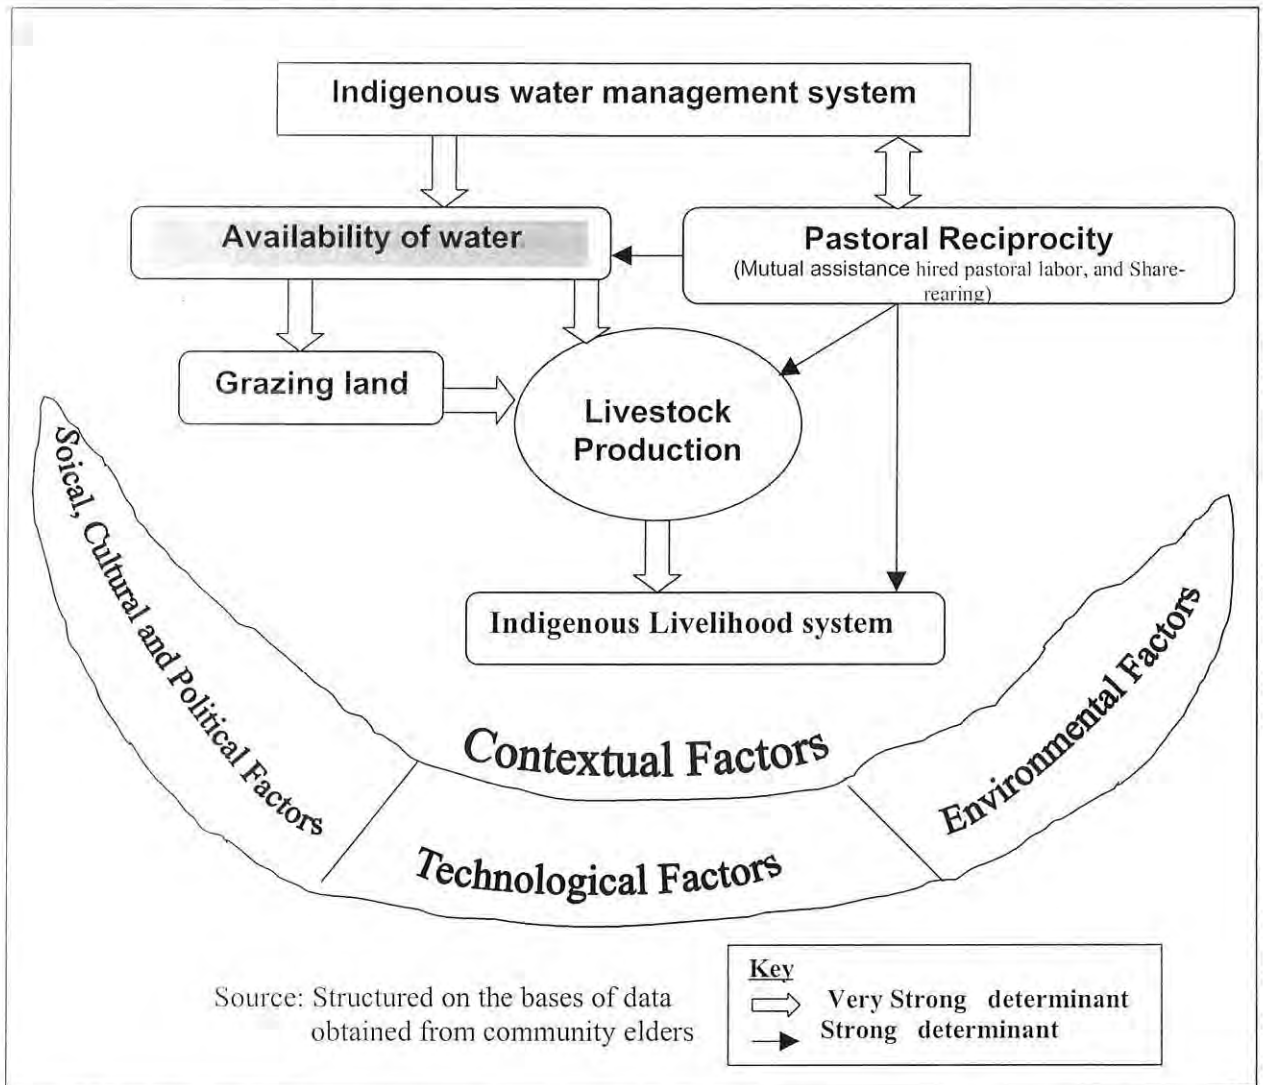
Indigenous water management system

Availability of water

Pastoral Reciprocity
(Mutual assistance hired pastoral labor, and Share-rearing)

Grazing land

Livestock Production

Indigenous Livelihood system

Soical, Cultural and Political Factors

Contextual Factors

Environmental Factors

Technological Factors

Source: Structured on the bases of data obtained from community elders

Key
Very Strong determinant
Strong determinant